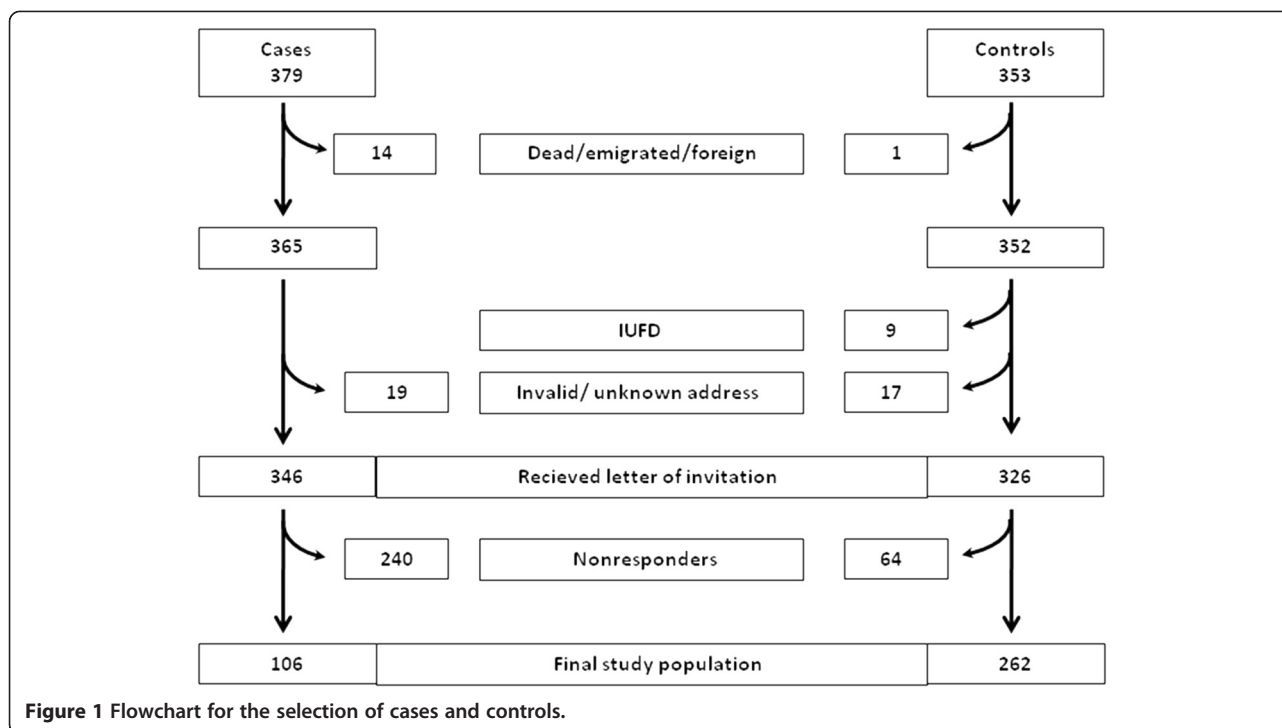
Cases
379

Controls
353

14

Dead/emigrated/foreign

1

365

352

IUFD

9

19

Invalid/ unknown address

17

346

Recieved letter of invitation

326

240

Nonresponders

64

106

Final study population

262

**Figure 1** Flowchart for the selection of cases and controls.